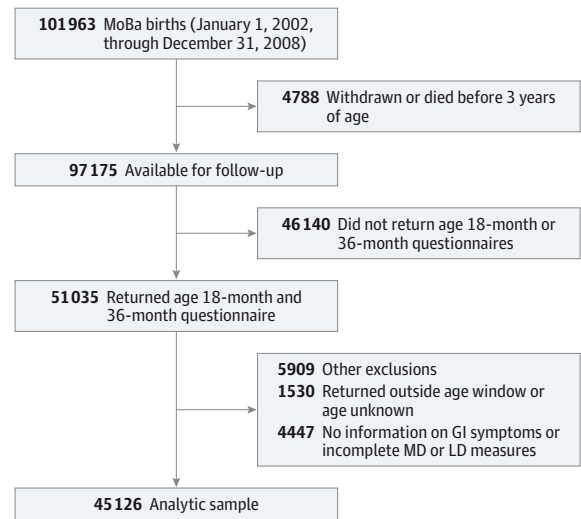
101963 MoBa births (January 1, 2002, through December 31, 2008)

4788 Withdrawn or died before 3 years of age

97175 Available for follow-up

46140 Did not return age 18-month or 36-month questionnaires

51035 Returned age 18-month and 36-month questionnaire

5909 Other exclusions
1530 Returned outside age window or age unknown
4447 No information on GI symptoms or incomplete MD or LD measures

45126 Analytic sample